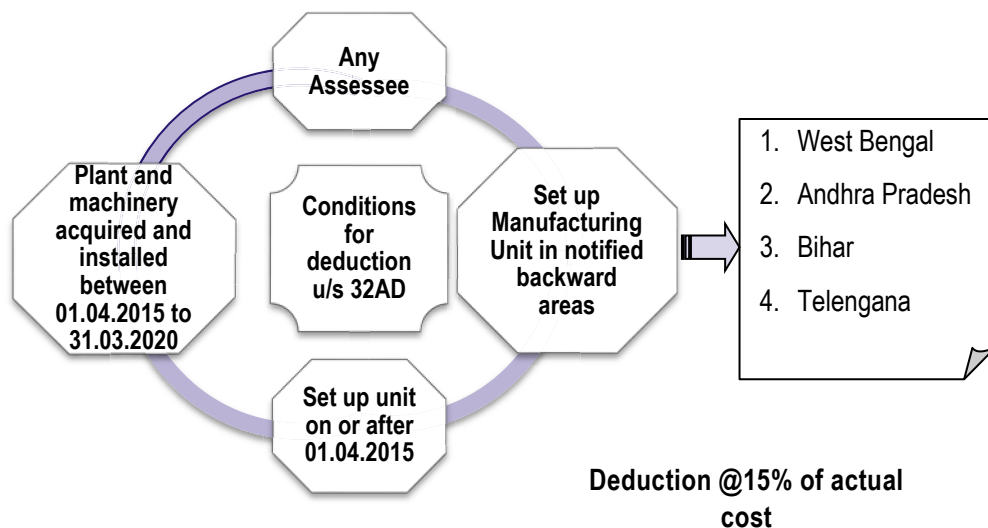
Any Assessee

Plant and machinery acquired and installed between 01.04.2015 to 31.03.2020

Conditions for deduction u/s 32AD

Set up Manufacturing Unit in notified backward areas

1. West Bengal
2. Andhra Pradesh
3. Bihar
4. Telengana

Set up unit on or after 01.04.2015

Deduction @15% of actual cost